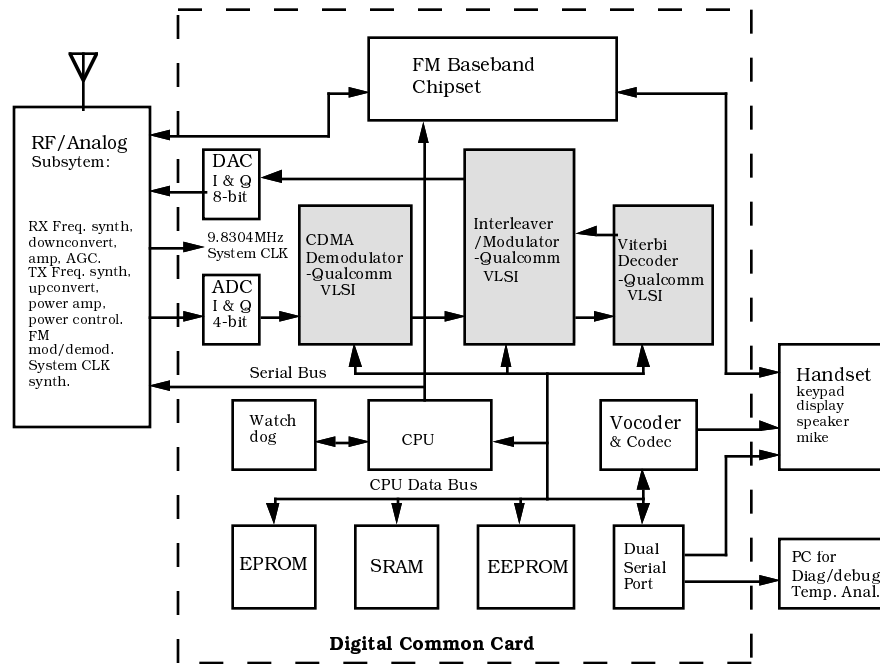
FM Baseband Chipset

RF/Analog Subsytem:

RX Freq. synth, downconvert, amp, AGC. TX Freq. synth, upconvert, power amp, power control. FM mod/demod. System CLK synth.

DAC I & Q 8-bit

9.8304MHz System CLK

ADC I & Q 4-bit

CDMA Demodulator -Qualcomm VLSI

Interleaver /Modulator -Qualcomm VLSI

Viterbi Decoder -Qualcomm VLSI

Serial Bus

Handset keypad display speaker mike

Watch dog

CPU

Vocoder & Codec

CPU Data Bus

EPROM

SRAM

EEPROM

Dual Serial Port

PC for Diag/debug Temp. Anal.

Digital Common Card